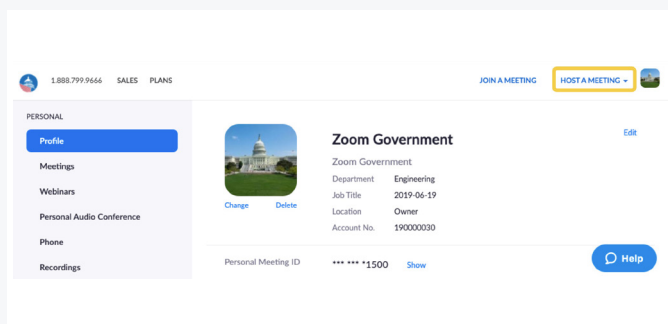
1.888.799.9666 SALES PLANS

JOIN A MEETING HOST A MEETING

PERSONAL

Profile

Meetings

Webinars

Personal Audio Conference

Phone

Recordings

Change Delete

Zoom Government

Edit

Zoom Government

| Department | Engineering |
|---|---|
| Job Title | 2019-06-19 |
| Location | Owner |
| Account No. | 190000030 |

Personal Meeting ID *** *** *1500 Show

Help